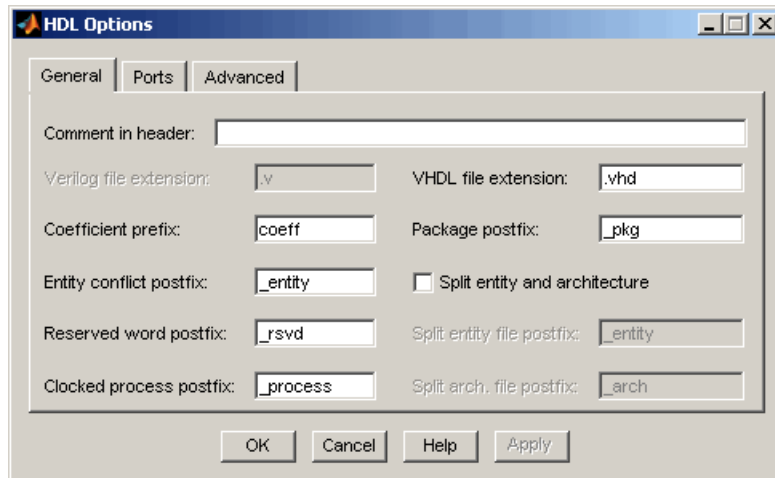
HDL Options

General | Ports | Advanced

Comment in header:

Verilog file extension: .v

VHDL file extension: .vhd

Coefficient prefix: coeff

Package postfix: _pkg

Entity conflict postfix: _entity

Split entity and architecture

Reserved word postfix: _rsvd

Split entity file postfix: _entity

Clocked process postfix: _process

Split arch. file postfix: _arch

OK | Cancel | Help | Apply